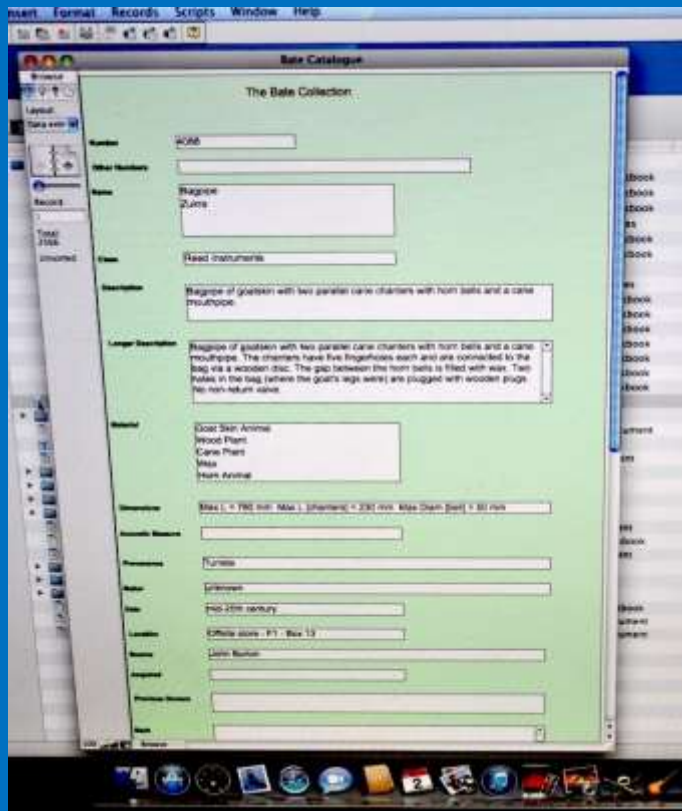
nsert Format Records Scripts Window Help

Bate Catalogue

Browse

Layout:

Data entr

Record:

Total: 2556

Unsorted

The Bate Collection

Number 4088

Other Numbers

Name Bagpipe
Zukra

Class Reed Instruments

Description Bagpipe of goatskin with two parallel cane chanters with horn bells and a cane mouthpipe.

Longer Description Bagpipe of goatskin with two parallel cane chanters with horn bells and a cane mouthpipe. The chanters have five fingerholes each and are connected to the bag via a wooden disc. The gap between the horn bells is filled with wax. Two holes in the bag (where the goat's legs were) are plugged with wooden plugs. No non-return valve.

Material Goat Skin Animal
Wood Plant
Cane Plant
Wax
Horn Animal

Dimensions Max L = 760 mm Max L (chanters) = 230 mm Max Diam (bell) = 60 mm

Acoustic Measure

Provenance Tunisia

Maker Unknown

Date mid-20th century

Location Offsite store - F1 - Box 13

Source John Burton

Acquired

Previous Owners

Note

100 Browse

tbook
tbook
tbook
tbook
tbook
tbook
tbook
tbook
tbook
tbook
tbook
ument
tbook
tbook
tbook